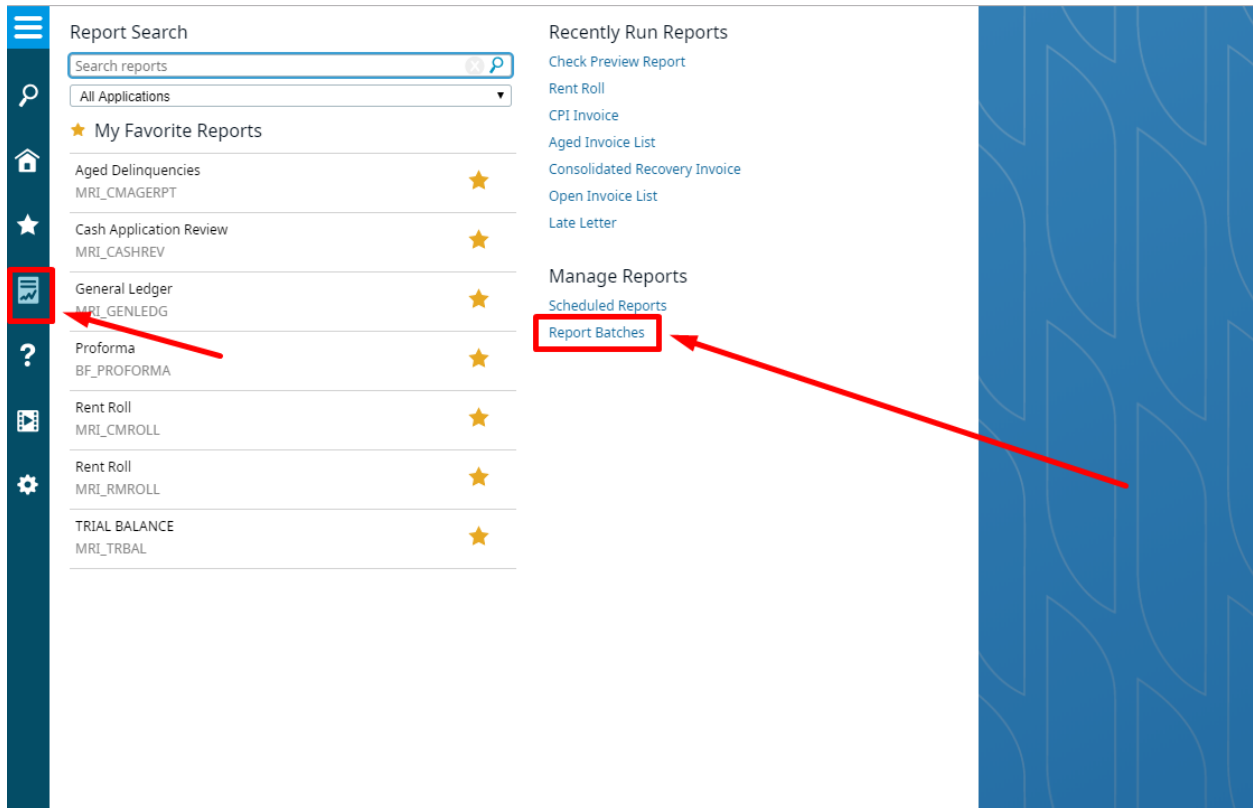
Report Search

Search reports

All Applications

My Favorite Reports

Aged Delinquencies
MRI_CMAGERPT

Cash Application Review
MRI_CASHREV

General Ledger
MRI_GENLEDG

Proforma
BF_PROFORMA

Rent Roll
MRI_CMROLL

Rent Roll
MRI_RMROLL

TRIAL BALANCE
MRI_TRBAL

Recently Run Reports

Check Preview Report
Rent Roll
CPI Invoice
Aged Invoice List
Consolidated Recovery Invoice
Open Invoice List
Late Letter

Manage Reports

Scheduled Reports
Report Batches